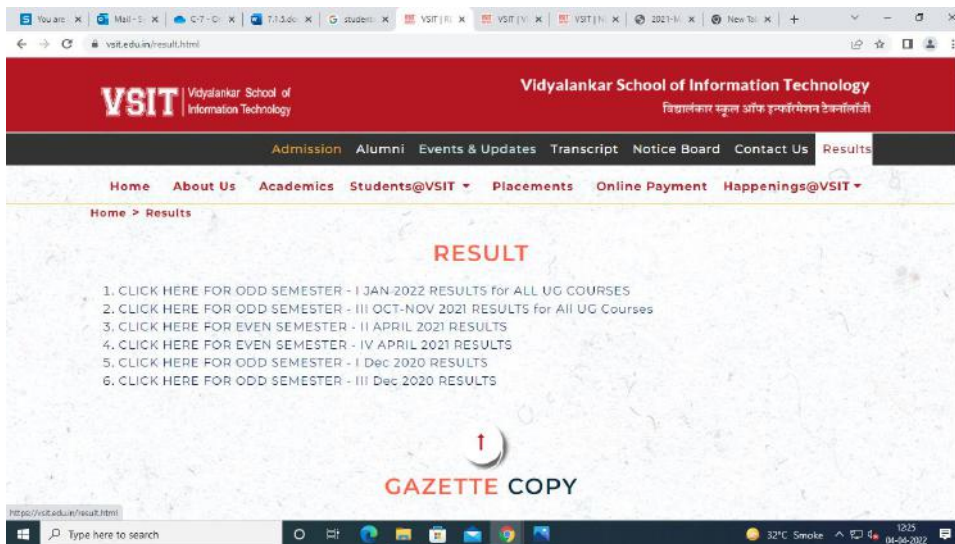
You are | Mail - | C-7 - | T.1.5.do | student | VSIT | VSIT | VSIT | 2021-M | New Tab | +

vsit.edu.in/result.html

VSIT Vidyalankar School of Information Technology

Vidyalankar School of Information Technology
विद्यालंकार स्कूल ऑफ इन्फॉर्मेशन टेक्नॉलॉजी

Admission Alumni Events & Updates Transcript Notice Board Contact Us Results

Home About Us Academics Students@VSIT ▾ Placements Online Payment Happenings@VSIT ▾

Home > Results

RESULT

1. CLICK HERE FOR ODD SEMESTER - I JAN-2022 RESULTS for ALL UG COURSES
2. CLICK HERE FOR ODD SEMESTER - III OCT-NOV 2021 RESULTS for All UG Courses
3. CLICK HERE FOR EVEN SEMESTER - II APRIL 2021 RESULTS
4. CLICK HERE FOR EVEN SEMESTER - IV APRIL 2021 RESULTS
5. CLICK HERE FOR ODD SEMESTER - I Dec 2020 RESULTS
6. CLICK HERE FOR ODD SEMESTER - III Dec 2020 RESULTS

GAZETTE COPY

https://vsit.edu.in/result.html

Type here to search

32°C Smoke 12:25 04-04-2022